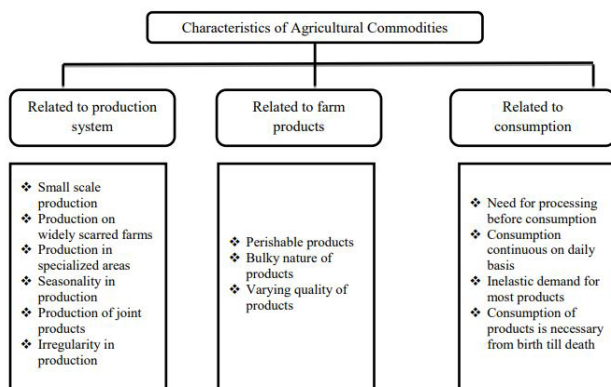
Characteristics of Agricultural Commodities

Related to production system

Related to farm products

Related to consumption

❖ Small scale production
❖ Production on widely scarred farms
❖ Production in specialized areas
❖ Seasonality in production
❖ Production of joint products
❖ Irregularity in production

❖ Perishable products
❖ Bulky nature of products
❖ Varying quality of products

❖ Need for processing before consumption
❖ Consumption continuous on daily basis
❖ Inelastic demand for most products
❖ Consumption of products is necessary from birth till death